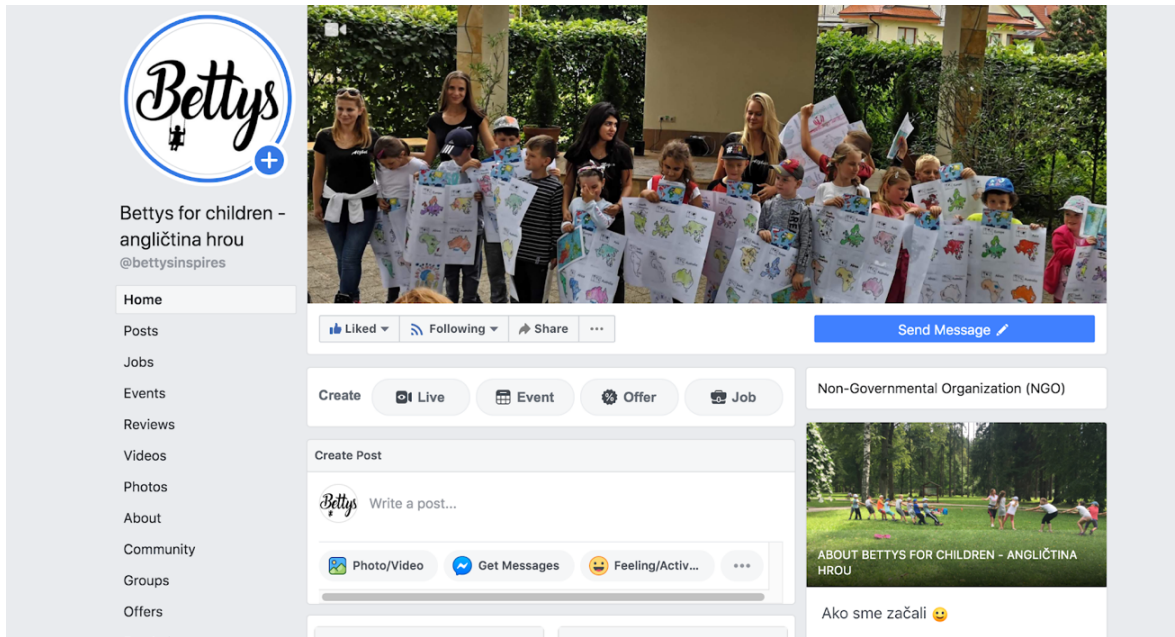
Bettys

Bettys for children - angličtina hrou
@bettysinspires

Home
Posts
Jobs
Events
Reviews
Videos
Photos
About
Community
Groups
Offers

Liked
Following
Share
...
Send Message

Create
Live
Event
Offer
Job

Non-Governmental Organization (NGO)

Create Post

Bettys

Write a post...

Photo/Video
Get Messages
Feeling/Activ...
...

ABOUT BETTYS FOR CHILDREN - ANGLIČTINA HROU

Ako sme začali 🙂